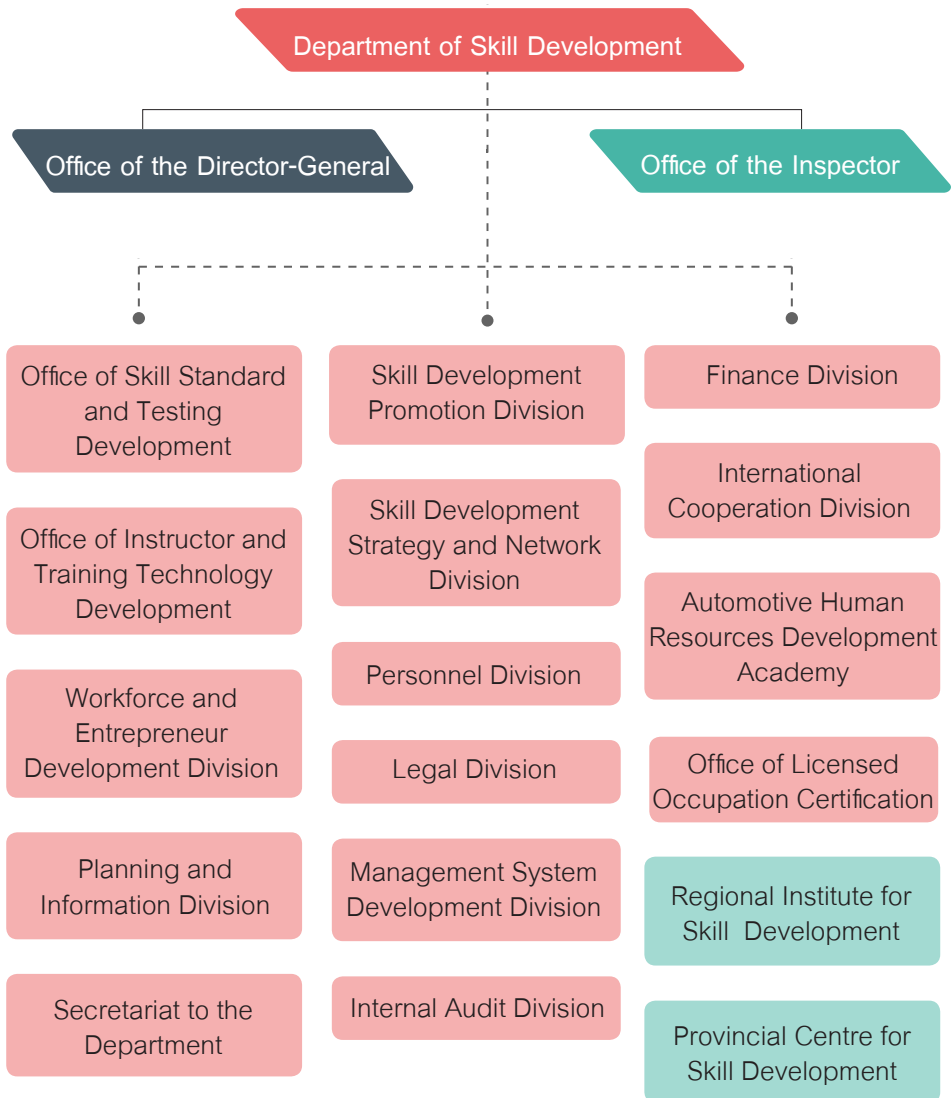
Department of Skill Development

Office of the Director-General

Office of the Inspector

Office of Skill Standard and Testing Development

Office of Instructor and Training Technology Development

Workforce and Entrepreneur Development Division

Planning and Information Division

Secretariat to the Department

Skill Development Promotion Division

Skill Development Strategy and Network Division

Personnel Division

Legal Division

Management System Development Division

Internal Audit Division

Finance Division

International Cooperation Division

Automotive Human Resources Development Academy

Office of Licensed Occupation Certification

Regional Institute for Skill Development

Provincial Centre for Skill Development